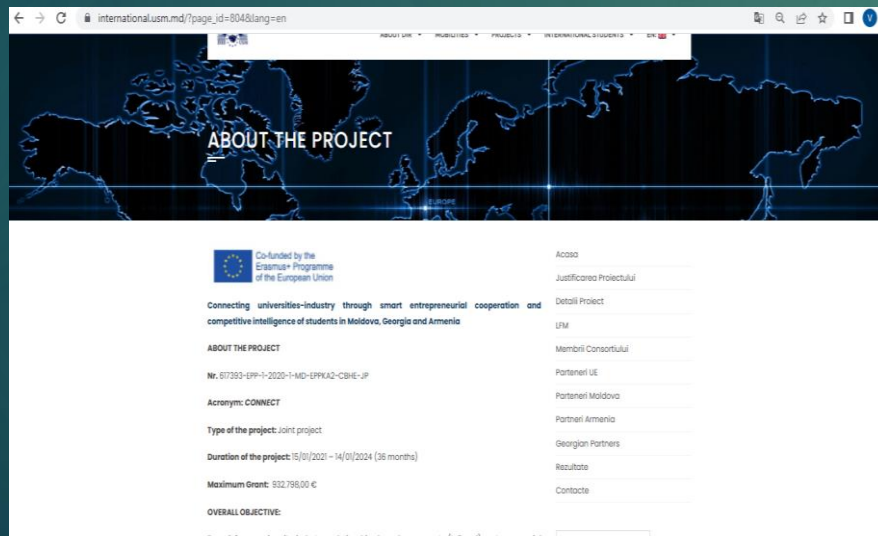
international.usm.md/?page_id=804&lang=en

ABOUT DIR ▾ MOBILITIES ▾ PROJECTS ▾ INTERNATIONAL STUDENTS ▾ EN ▾

ABOUT THE PROJECT

EUROPE

Co-funded by the Erasmus+ Programme of the European Union

Connecting universities-industry through smart entrepreneurial cooperation and competitive intelligence of students in Moldova, Georgia and Armenia

ABOUT THE PROJECT

Nr. 617393-EPP-1-2020-1-MD-EPPKA2-CBHE-JP

Acronym: CONNECT

Type of the project: Joint project

Duration of the project: 15/01/2021 – 14/01/2024 (36 months)

Maximum Grant: 932.798,00 €

OVERALL OBJECTIVE:

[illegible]

Acasa

Justificarea Proiectului

Detalii Proiect

LFM

Membrii Consortiului

Parteneri UE

Parteneri Moldova

Partneri Armenia

Georgian Partners

Rezultate

Contacte